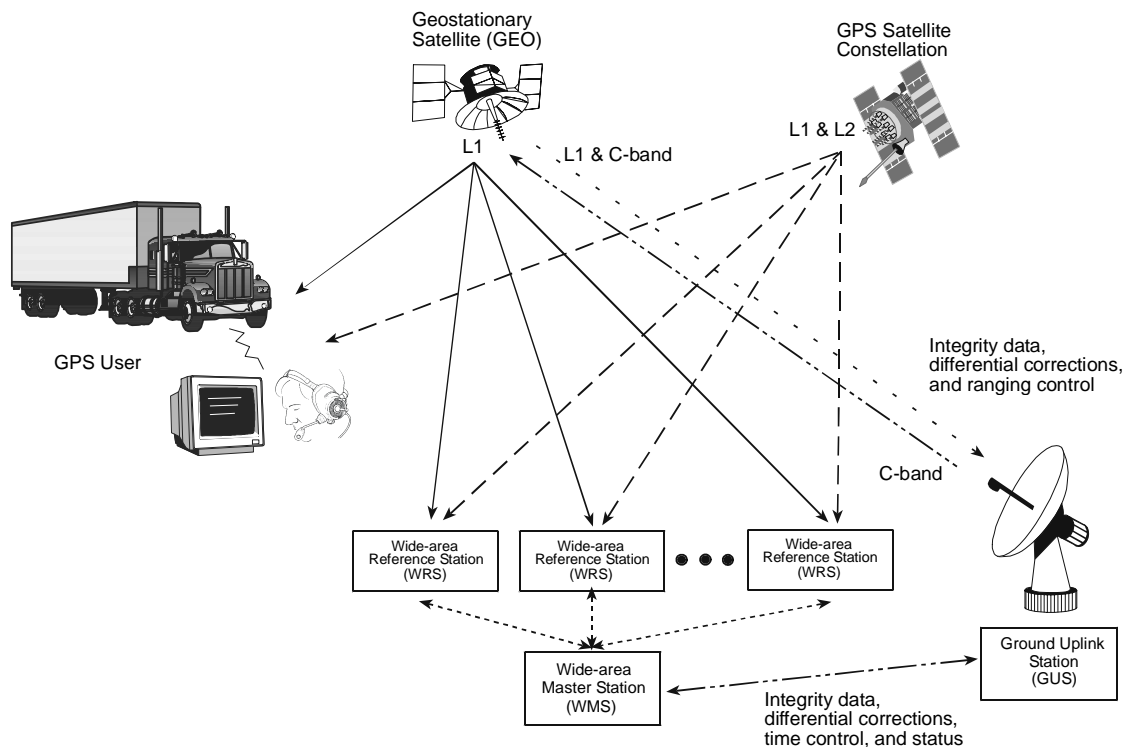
Geostationary Satellite (GEO)

GPS Satellite Constellation

L1

L1 & C-band

L1 & L2

GPS User

Integrity data, differential corrections, and ranging control

C-band

Wide-area Reference Station (WRS)

Wide-area Reference Station (WRS)

Wide-area Reference Station (WRS)

Wide-area Master Station (WMS)

Ground Uplink Station (GUS)

Integrity data, differential corrections, time control, and status